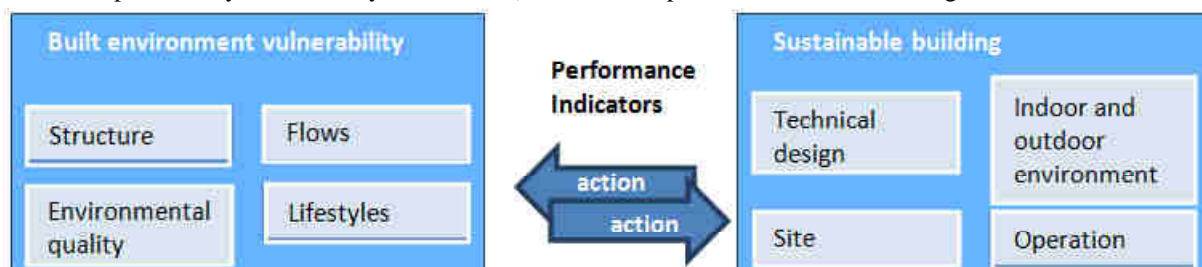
Built environment vulnerability

Structure

Flows

Environmental quality

Lifestyles

Performance Indicators

action

action

Sustainable building

Technical design

Indoor and outdoor environment

Site

Operation